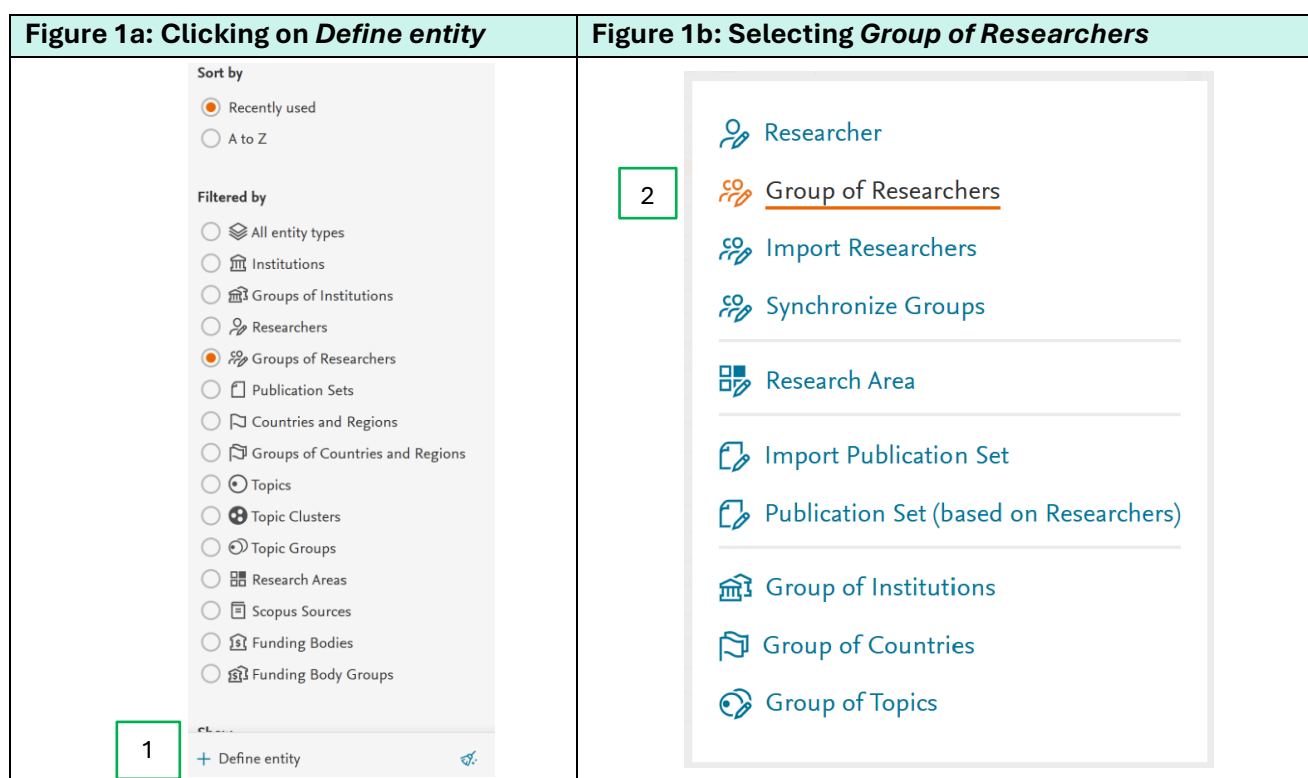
| Figure 1a: Clicking on *Define entity* | Figure 1b: Selecting *Group of Researchers* |
|---|---|
| Sort by<br>Recently used<br>A to Z<br><br>Filtered by<br>All entity types<br>Institutions<br>Groups of Institutions<br>Researchers<br>Groups of Researchers<br>Publication Sets<br>Countries and Regions<br>Groups of Countries and Regions<br>Topics<br>Topic Clusters<br>Topic Groups<br>Research Areas<br>Scopus Sources<br>Funding Bodies<br>Funding Body Groups<br>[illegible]<br>1<br>+ Define entity | Researcher<br>2<br>Group of Researchers<br>Import Researchers<br>Synchronize Groups<br>Research Area<br>Import Publication Set<br>Publication Set (based on Researchers)<br>Group of Institutions<br>Group of Countries<br>Group of Topics |